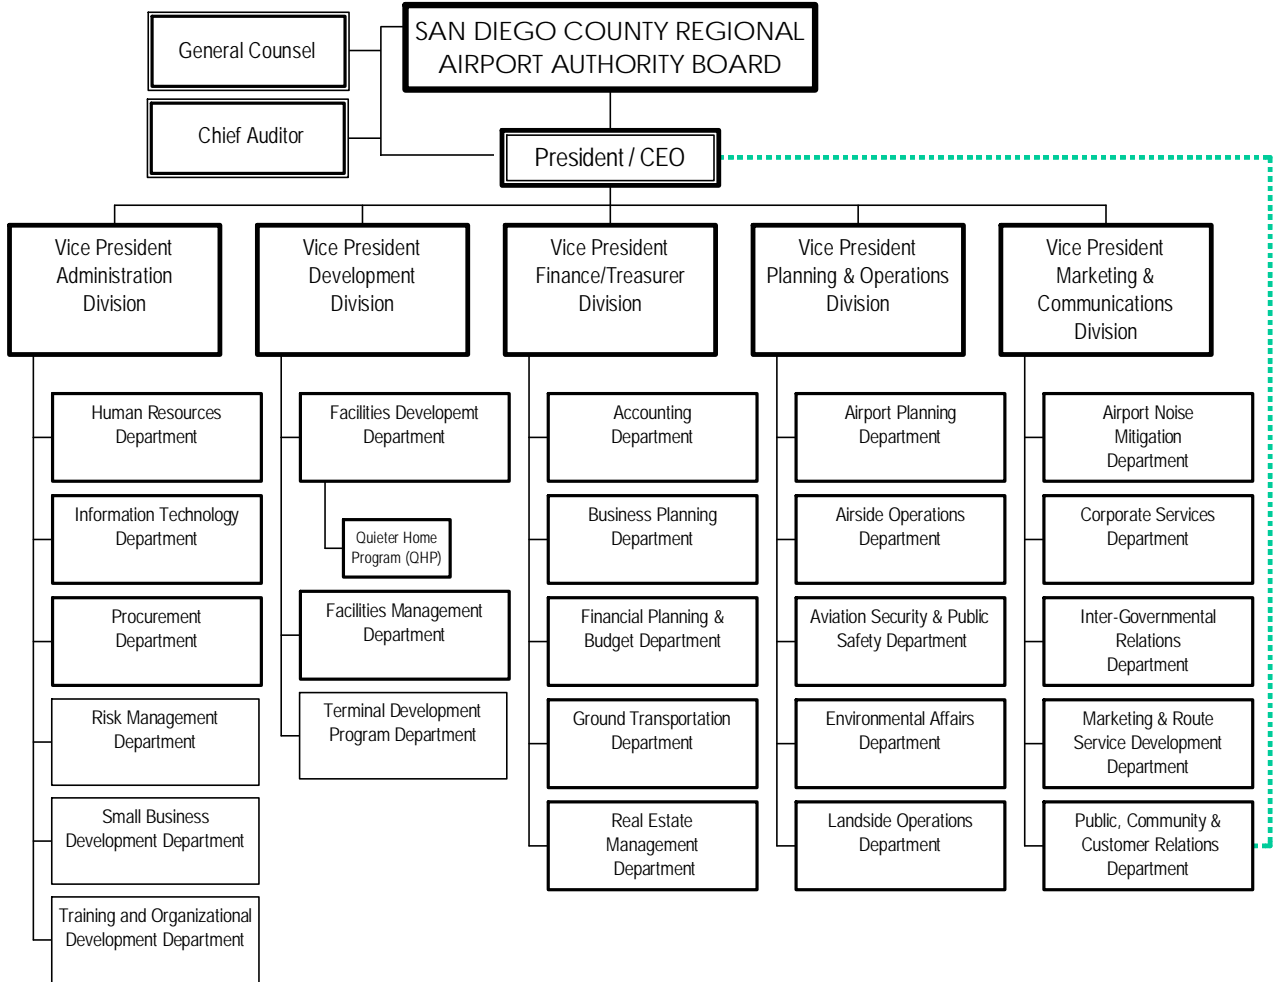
General Counsel

Chief Auditor

SAN DIEGO COUNTY REGIONAL AIRPORT AUTHORITY BOARD

President / CEO

Vice President Administration Division

Human Resources Department

Information Technology Department

Procurement Department

Risk Management Department

Small Business Development Department

Training and Organizational Development Department

Vice President Development Division

Facilities Developemt Department

Quieter Home Program (QHP)

Facilities Management Department

Terminal Development Program Department

Vice President Finance/Treasurer Division

Accounting Department

Business Planning Department

Financial Planning & Budget Department

Ground Transportation Department

Real Estate Management Department

Vice President Planning & Operations Division

Airport Planning Department

Airside Operations Department

Aviation Security & Public Safety Department

Environmental Affairs Department

Landside Operations Department

Vice President Marketing & Communications Division

Airport Noise Mitigation Department

Corporate Services Department

Inter-Governmental Relations Department

Marketing & Route Service Development Department

Public, Community & Customer Relations Department